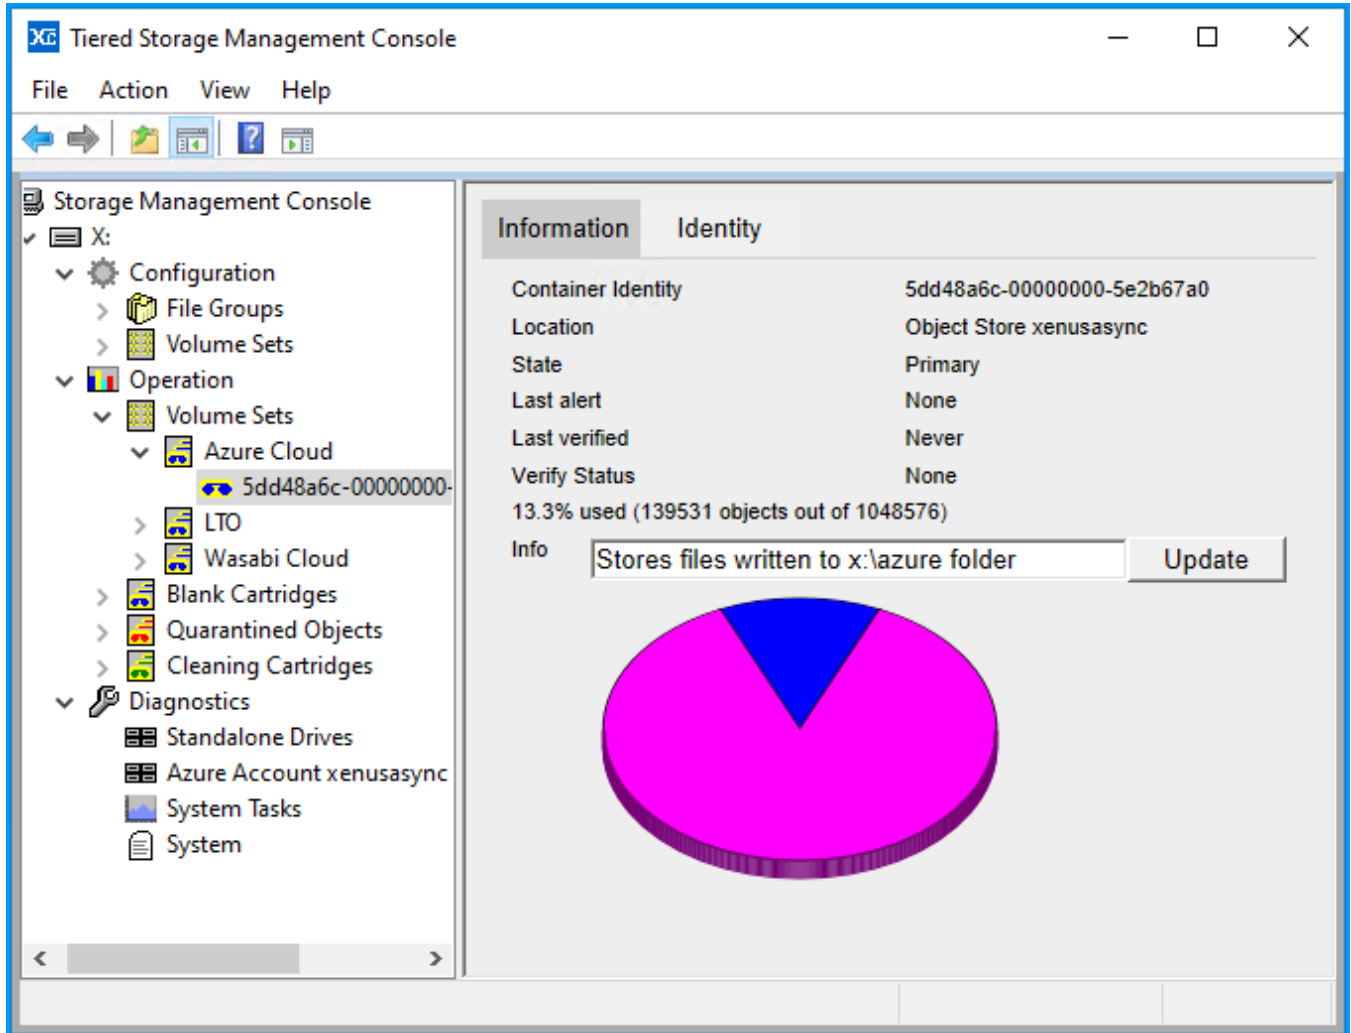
Tiered Storage Management Console

File Action View Help

Storage Management Console
X:
Configuration
File Groups
Volume Sets
Operation
Volume Sets
Azure Cloud
5dd48a6c-00000000-
LTO
Wasabi Cloud
Blank Cartridges
Quarantined Objects
Cleaning Cartridges
Diagnostics
Standalone Drives
Azure Account xenusasync
System Tasks
System

Information Identity

| | |
|---|---|
| Container Identity | 5dd48a6c-00000000-5e2b67a0 |
| Location | Object Store xenusasync |
| State | Primary |
| Last alert | None |
| Last verified | Never |
| Verify Status | None |

13.3% used (139531 objects out of 1048576)

Info Stores files written to x:\azure folder Update